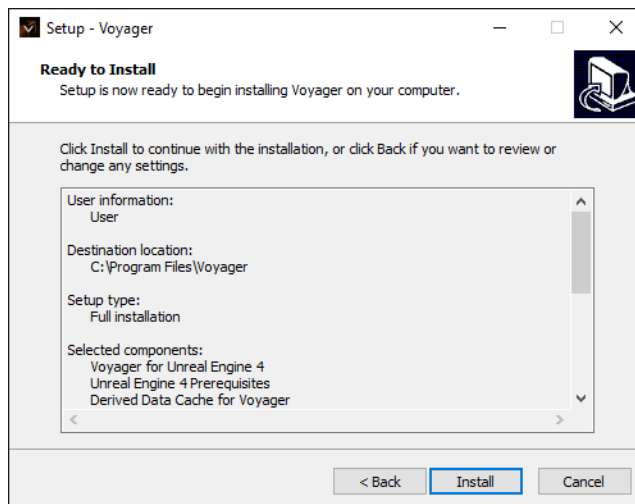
Setup - Voyager

Ready to Install
Setup is now ready to begin installing Voyager on your computer.

Click Install to continue with the installation, or click Back if you want to review or change any settings.

User information:
User

Destination location:
C:\Program Files\Voyager

Setup type:
Full installation

Selected components:
Voyager for Unreal Engine 4
Unreal Engine 4 Prerequisites
Derived Data Cache for Voyager

< Back
Install
Cancel